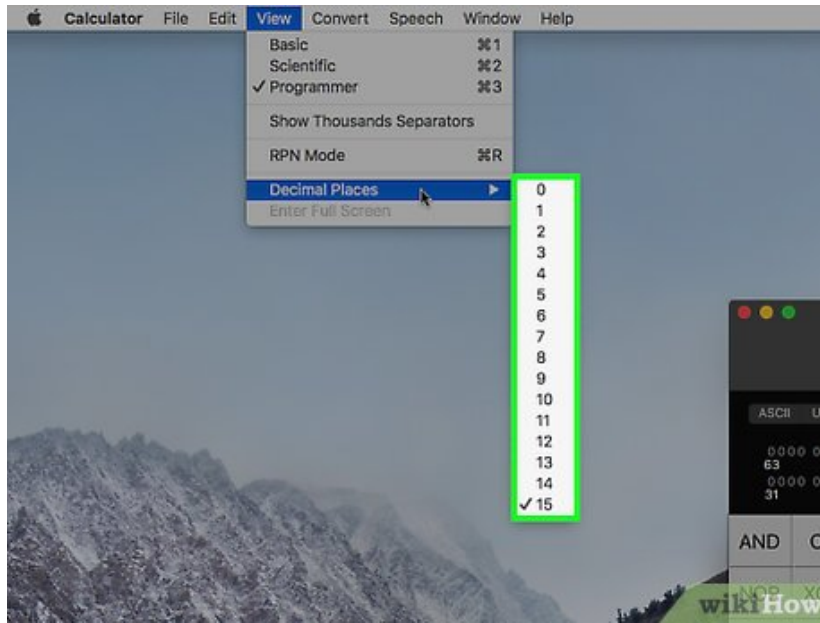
Calculator File Edit View Convert Speech Window Help

Basic ⌘1
Scientific ⌘2
✓ Programmer ⌘3
Show Thousands Separators
RPN Mode ⌘R
Decimal Places
Enter Full Screen

0
1
2
3
4
5
6
7
8
9
10
11
12
13
14
✓ 15

ASCII U
0000 0
63
0000 0
31
AND
NOR
wikiHow